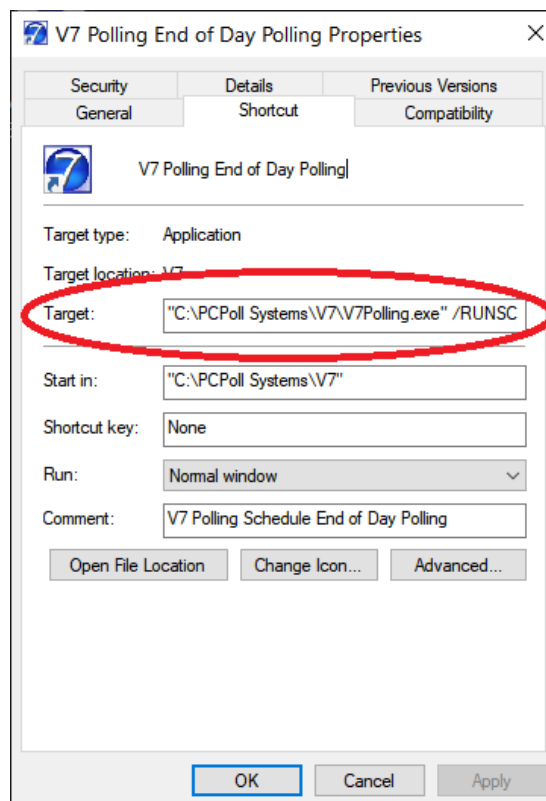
V7 Polling End of Day Polling Properties

Security
Details
Previous Versions
General
Shortcut
Compatibility

V7 Polling End of Day Polling

Target type: Application

Target location: V7

Target: "C:\PCPoll Systems\V7\V7Polling.exe" /RUNSC

Start in: "C:\PCPoll Systems\V7"

Shortcut key: None

Run: Normal window

Comment: V7 Polling Schedule End of Day Polling

Open File Location
Change Icon...
Advanced...

OK
Cancel
Apply